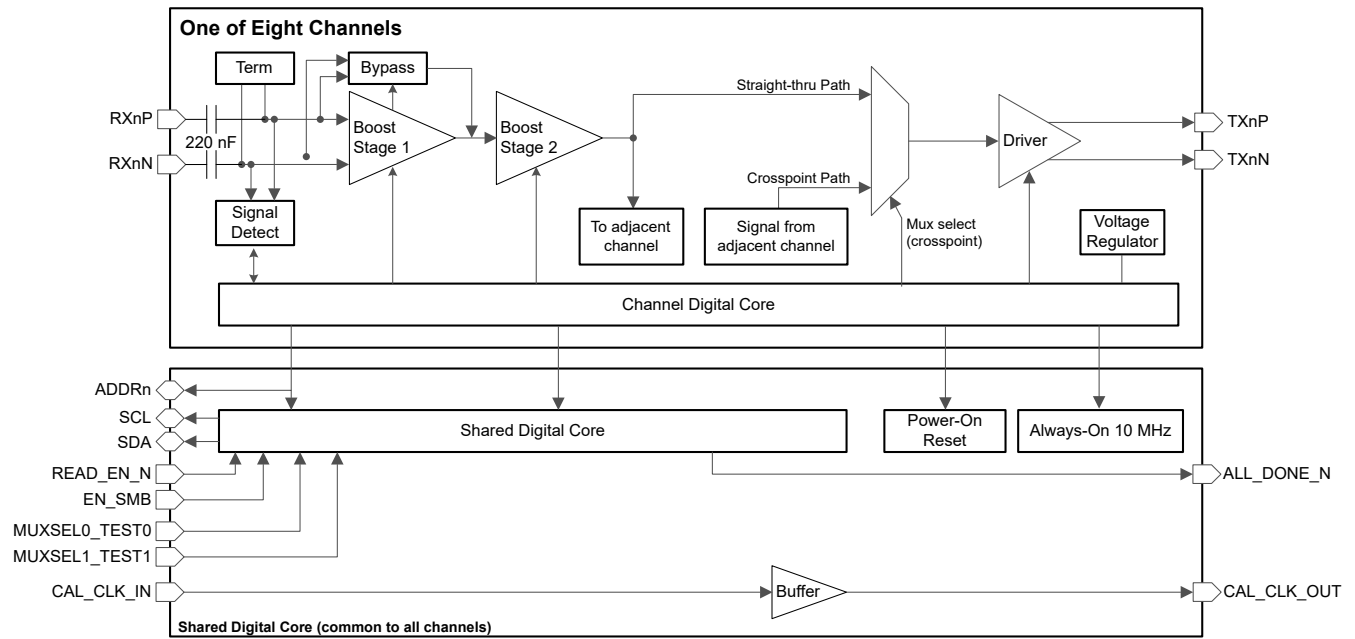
One of Eight Channels

Term

Bypass

RXnP

220 nF

RXnN

Boost Stage 1

Boost Stage 2

Straight-thru Path

Crosspoint Path

Driver

TXnP

TXnN

Signal Detect

To adjacent channel

Signal from adjacent channel

Mux select (crosspoint)

Voltage Regulator

Channel Digital Core

ADDRn

SCL

SDA

Shared Digital Core

Power-On Reset

Always-On 10 MHz

READ_EN_N

EN_SMB

MUXSEL0_TEST0

MUXSEL1_TEST1

ALL_DONE_N

CAL_CLK_IN

Buffer

CAL_CLK_OUT

Shared Digital Core (common to all channels)